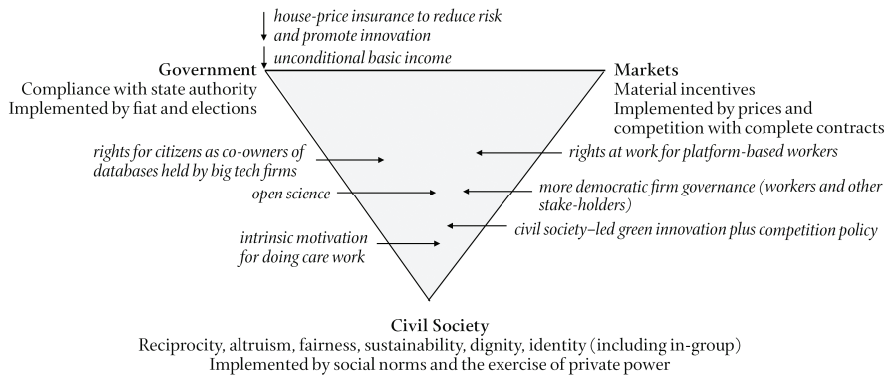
house-price insurance to reduce risk and promote innovation

unconditional basic income

Government
Compliance with state authority
Implemented by fiat and elections

Markets
Material incentives
Implemented by prices and competition with complete contracts

rights for citizens as co-owners of databases held by big tech firms

rights at work for platform-based workers

open science

more democratic firm governance (workers and other stake-holders)

civil society–led green innovation plus competition policy

intrinsic motivation for doing care work

Civil Society
Reciprocity, altruism, fairness, sustainability, dignity, identity (including in-group)
Implemented by social norms and the exercise of private power